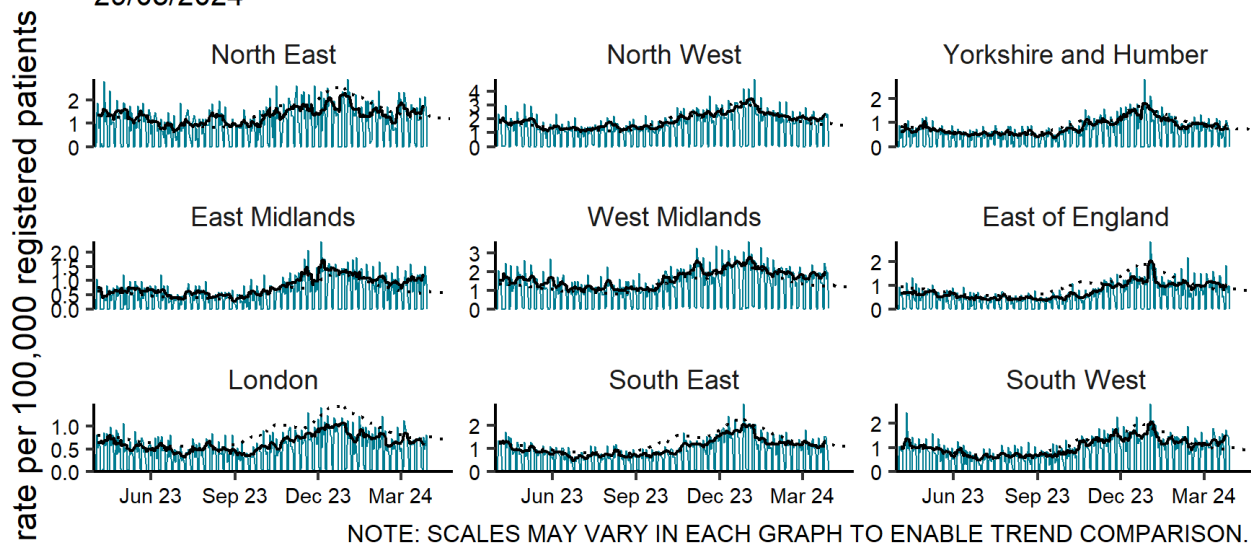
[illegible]/03/2024

North East
2
1
0

North West
4
3
2
1
0

Yorkshire and Humber
2
1
0

East Midlands
2.0
1.5
1.0
0.5
0.0

West Midlands
3
2
1
0

East of England
2
1
0

London
1.0
0.5
0.0

South East
2
1
0

South West
2
1
0

Jun 23 Sep 23 Dec 23 Mar 24
Jun 23 Sep 23 Dec 23 Mar 24
Jun 23 Sep 23 Dec 23 Mar 24

rate per 100,000 registered patients

NOTE: SCALES MAY VARY IN EACH GRAPH TO ENABLE TREND COMPARISON.